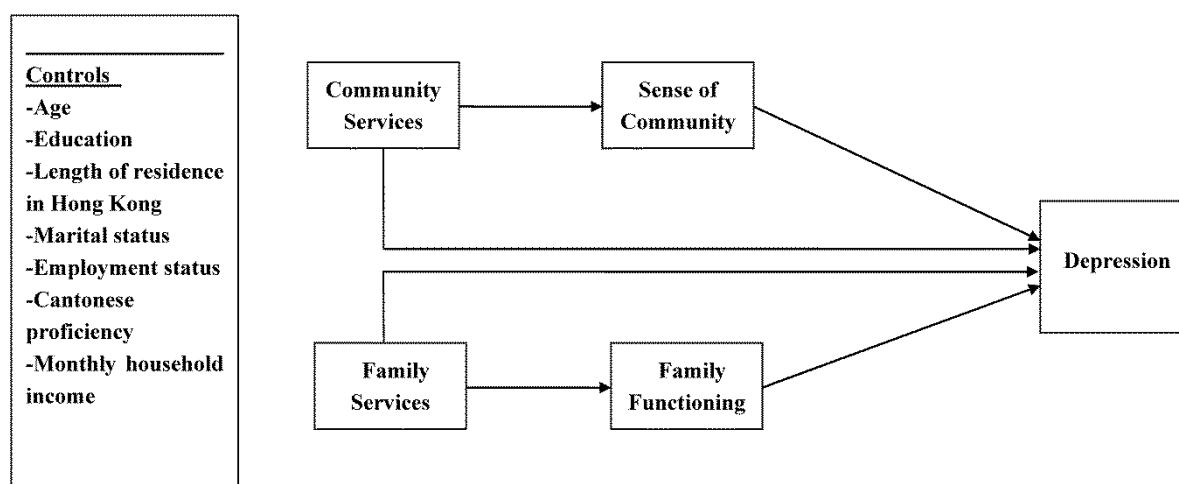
Controls
-Age
-Education
-Length of residence in Hong Kong
-Marital status
-Employment status
-Cantonese proficiency
-Monthly household income

Community Services

Sense of Community

Depression

Family Services

Family Functioning